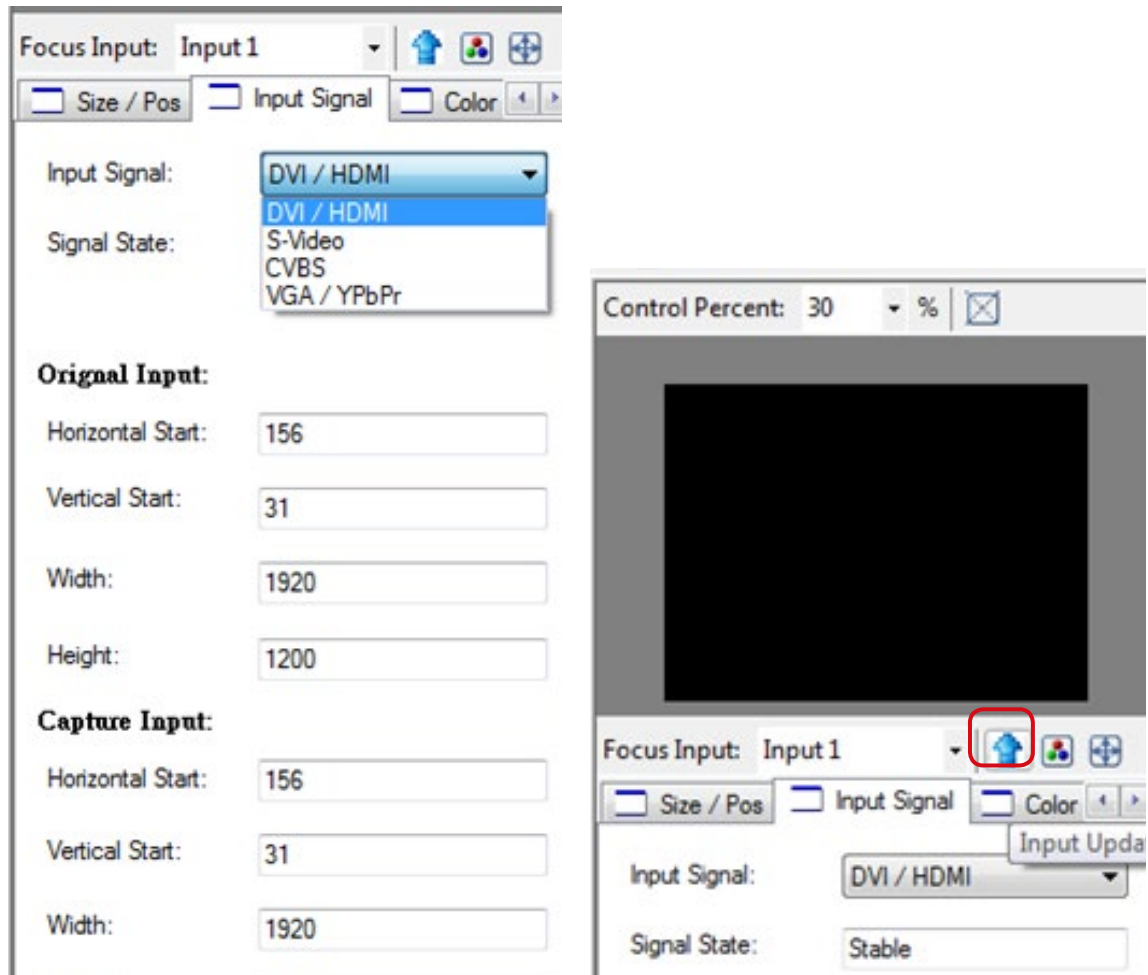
Focus Input: Input 1

Size / Pos | Input Signal | Color

Input Signal: DVI / HDMI

DVI / HDMI
S-Video
CVBS
VGA / YPbPr

Signal State:

Orignal Input:

Horizontal Start: 156

Vertical Start: 31

Width: 1920

Height: 1200

Capture Input:

Horizontal Start: 156

Vertical Start: 31

Width: 1920

Control Percent: 30 %

Focus Input: Input 1

Size / Pos | Input Signal | Color

Input Upda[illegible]

Input Signal: DVI / HDMI

Signal State: Stable